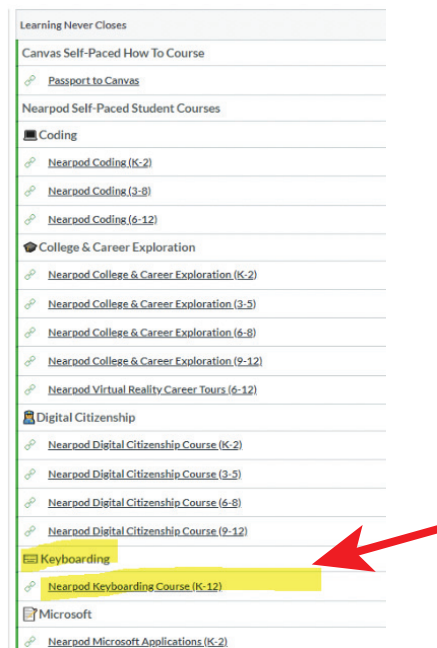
Learning Never Closes

Canvas Self-Paced How To Course

Passport to Canvas

Nearpod Self-Paced Student Courses

Coding

Nearpod Coding (K-2)

Nearpod Coding (3-8)

Nearpod Coding (6-12)

College & Career Exploration

Nearpod College & Career Exploration (K-2)

Nearpod College & Career Exploration (3-5)

Nearpod College & Career Exploration (6-8)

Nearpod College & Career Exploration (9-12)

Nearpod Virtual Reality Career Tours (6-12)

Digital Citizenship

Nearpod Digital Citizenship Course (K-2)

Nearpod Digital Citizenship Course (3-5)

Nearpod Digital Citizenship Course (6-8)

Nearpod Digital Citizenship Course (9-12)

Keyboarding

Nearpod Keyboarding Course (K-12)

Microsoft

Nearpod Microsoft Applications (K-2)